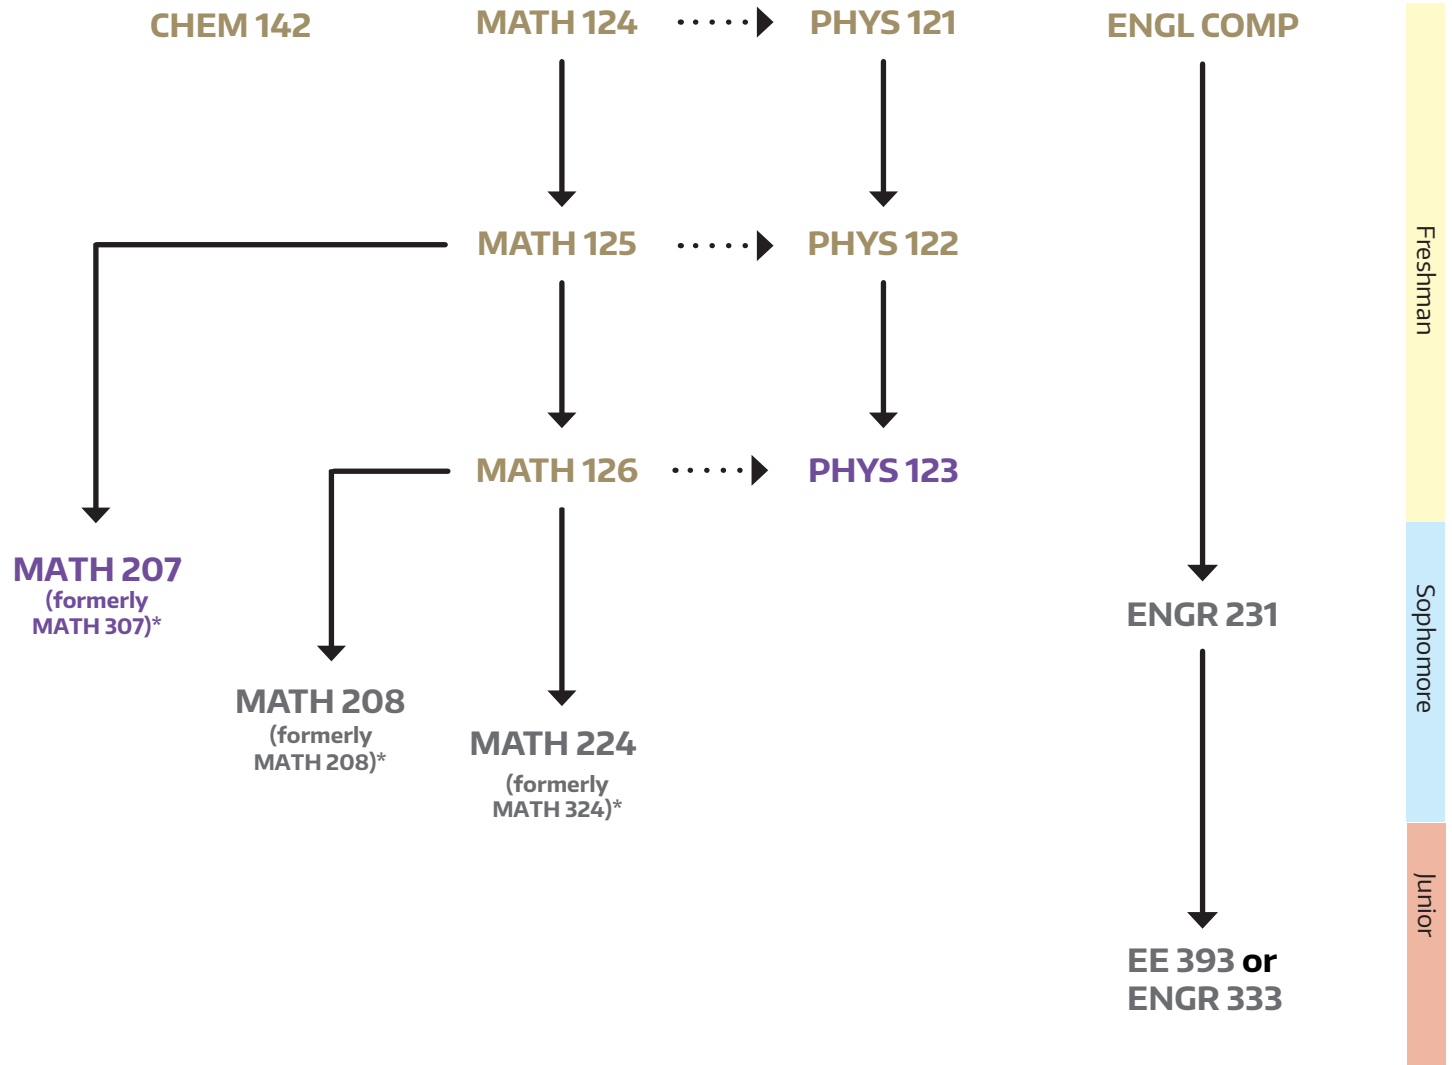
CHEM 142

MATH 124

PHYS 121

ENGL COMP

MATH 125

PHYS 122

MATH 126

PHYS 123

MATH 207 (formerly MATH 307)*

MATH 208 (formerly MATH 208)*

MATH 224 (formerly MATH 324)*

ENGR 231

EE 393 or ENGR 333

Freshman

Sophomore

Junior